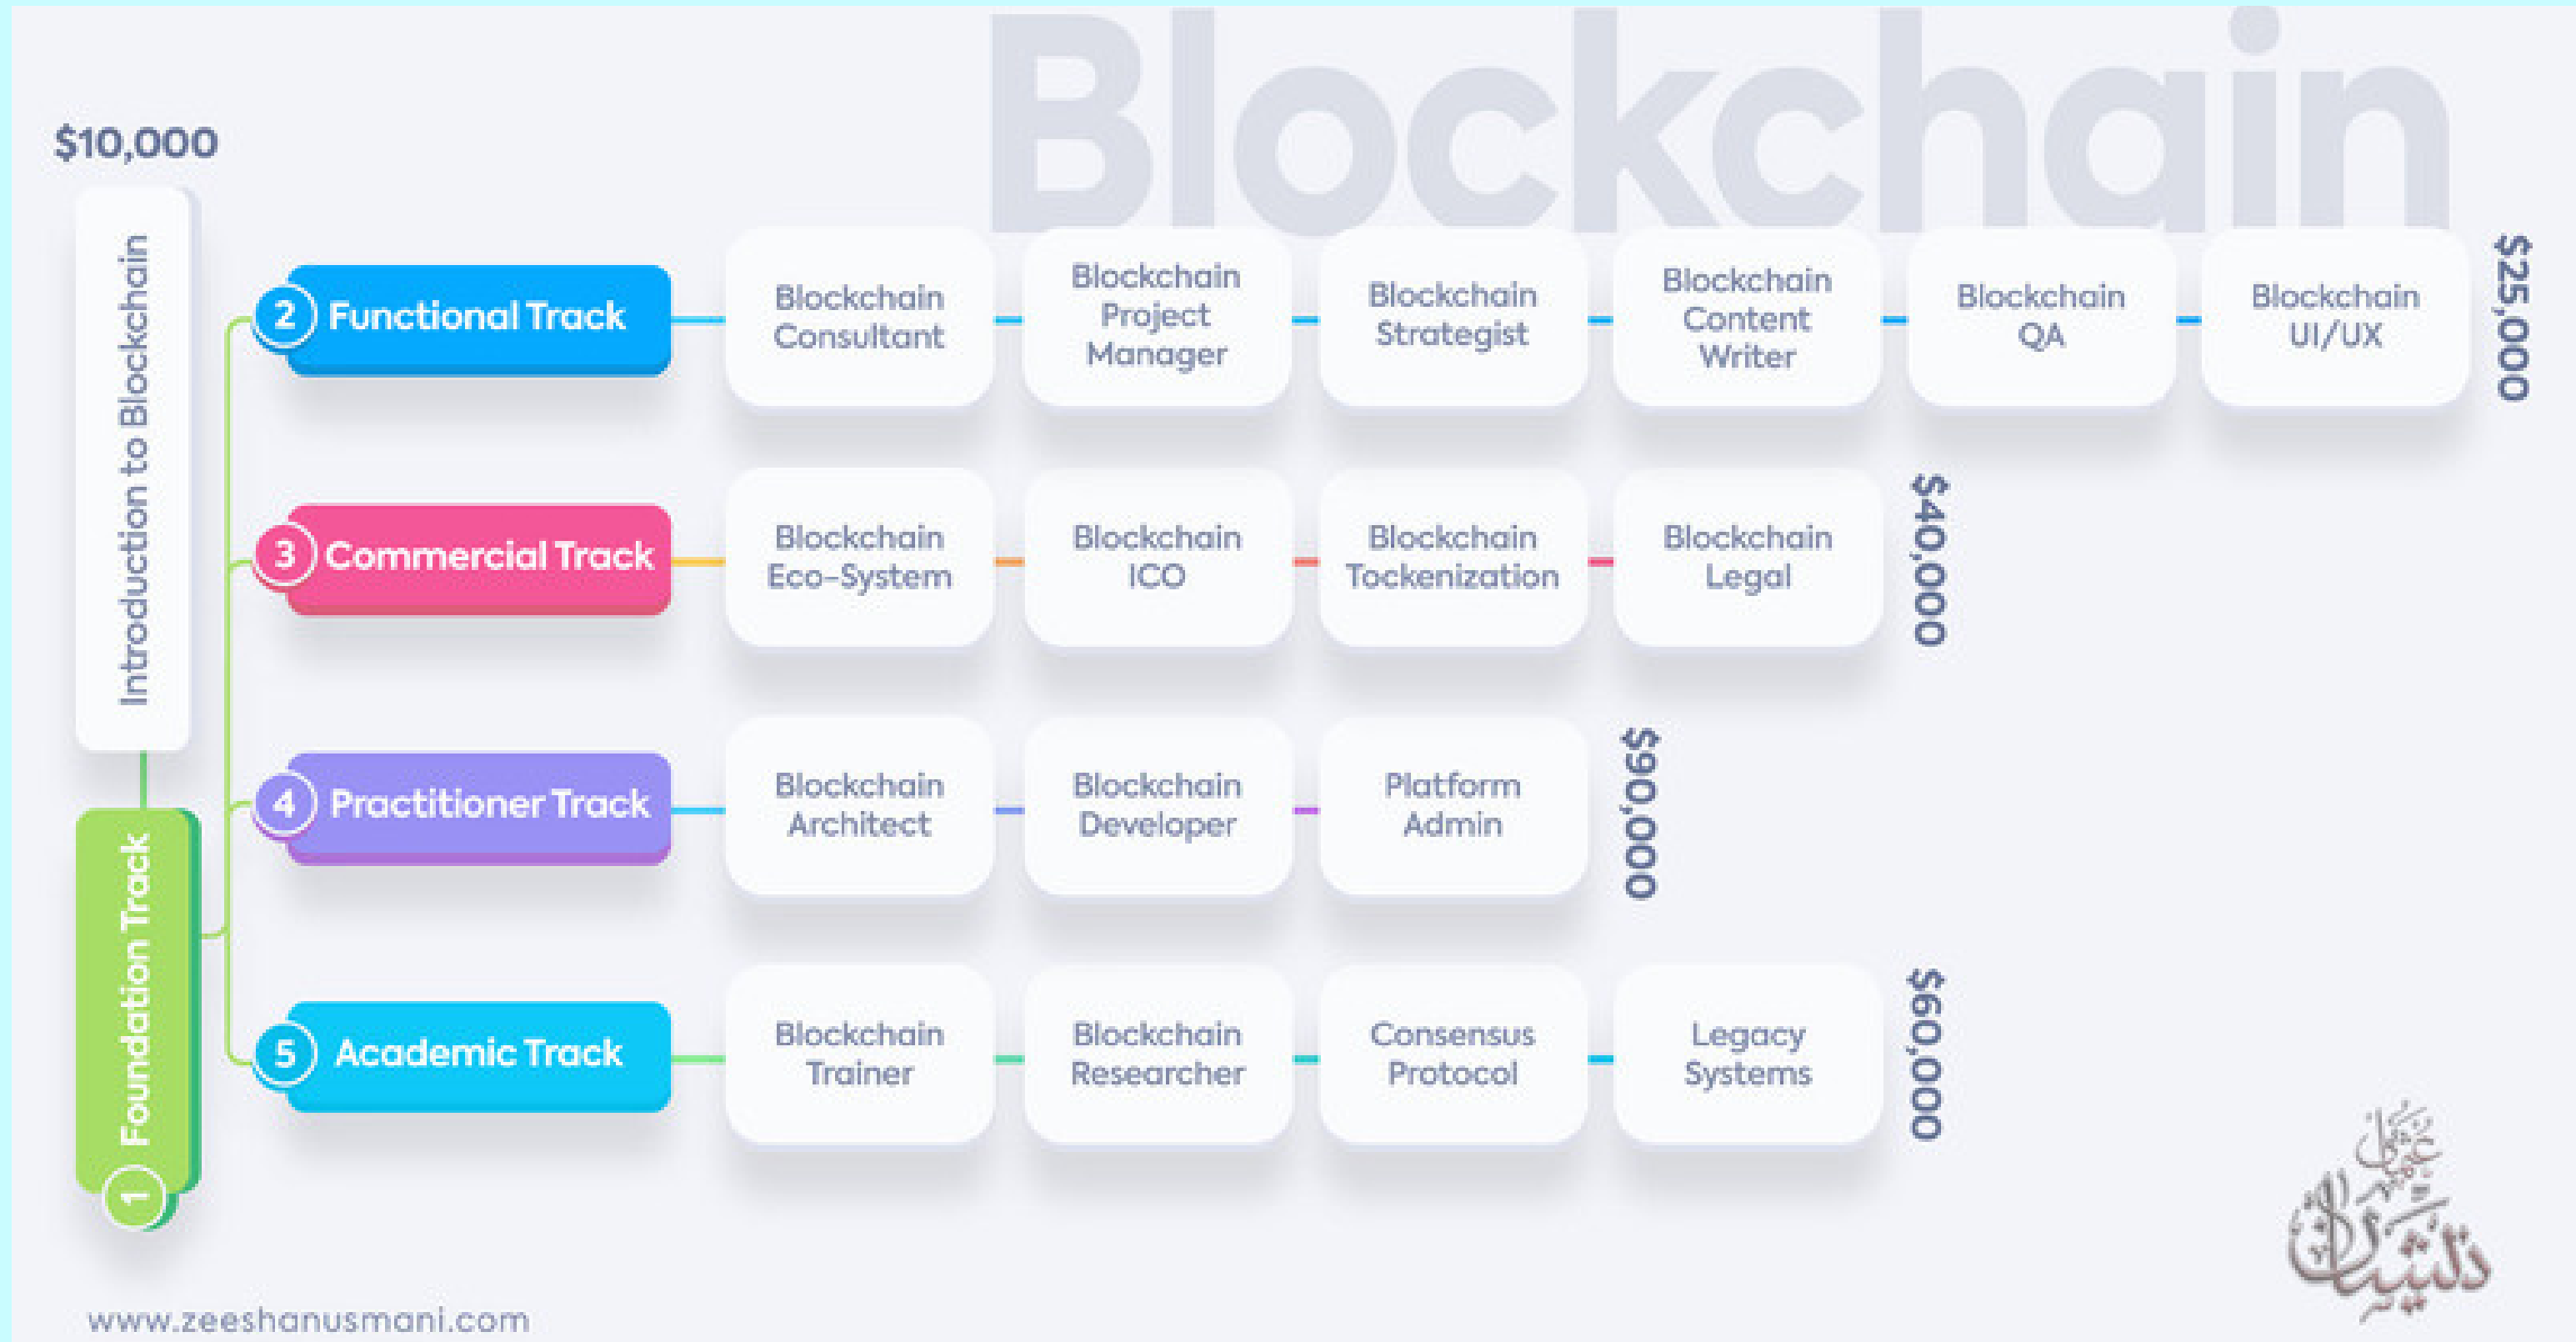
Blockchain

$10,000

Introduction to Blockchain

1 Foundation Track

2 Functional Track

Blockchain Consultant

Blockchain Project Manager

Blockchain Strategist

Blockchain Content Writer

Blockchain QA

Blockchain UI/UX

$25,000

3 Commercial Track

Blockchain Eco-System

Blockchain ICO

Blockchain Tockenization

Blockchain Legal

$40,000

4 Practitioner Track

Blockchain Architect

Blockchain Developer

Platform Admin

$90,000

5 Academic Track

Blockchain Trainer

Blockchain Researcher

Consensus Protocol

Legacy Systems

$60,000

www.zeeshanusmani.com

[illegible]